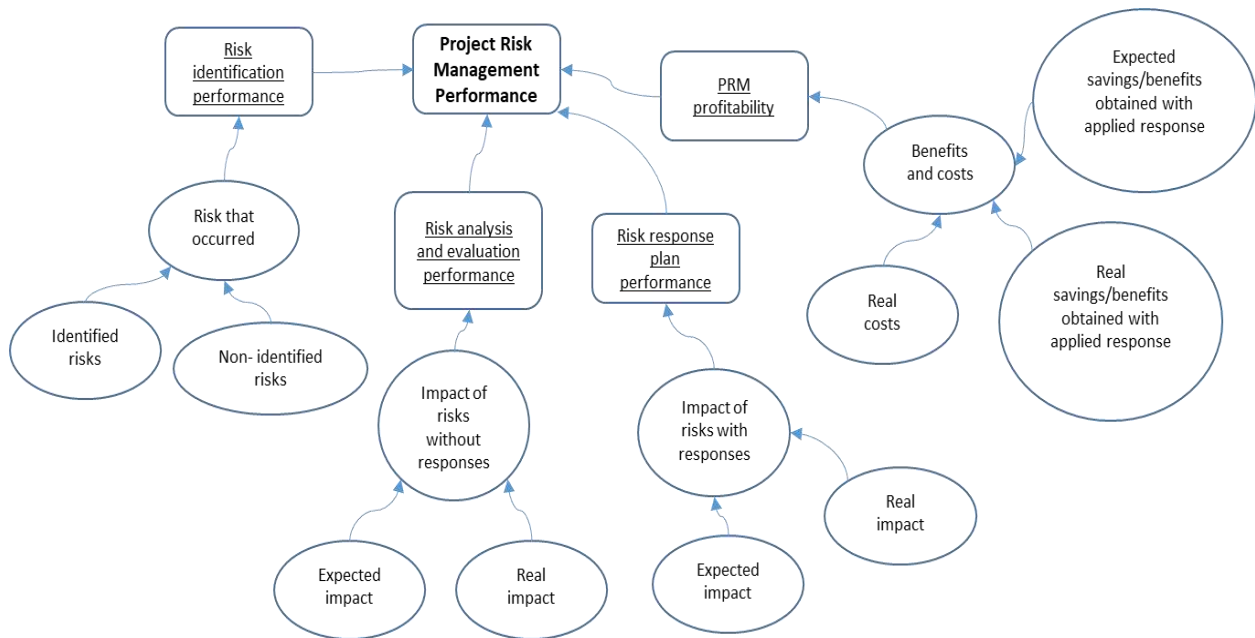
Project Risk Management Performance

Risk identification performance

PRM profitability

Expected savings/benefits obtained with applied response

Benefits and costs

Risk that occurred

Risk analysis and evaluation performance

Risk response plan performance

Real costs

Real savings/benefits obtained with applied response

Identified risks

Non- identified risks

Impact of risks without responses

Impact of risks with responses

Real impact

Expected impact

Real impact

Expected impact